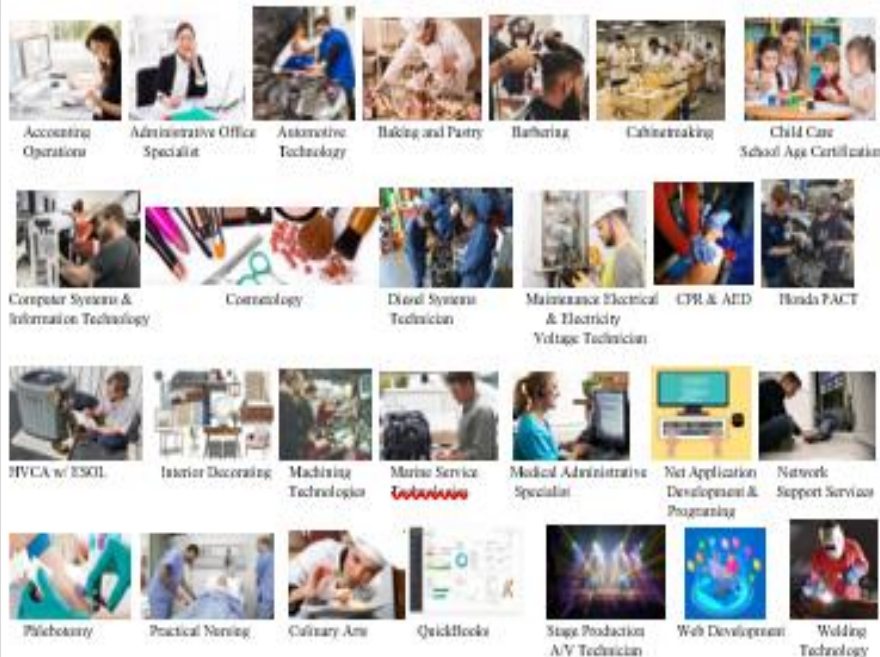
Accounting Operations

Administrative Office Specialist

Automotive Technology

Baking and Pastry

Barbering

Cabinetmaking

Child Care School Age Certification

Computer Systems & Information Technology

Cosmetology

Diesel Systems Technician

Maintenance Electrical & Electricity Voltage Technician

CPR & AED

Honda PACT

HVCA w/ ESOL

Interior Decorating

Machining Technologies

Marine Service Technician

Medical Administrative Specialist

Net Application Development & Programing

Network Support Services

Phlebotomy

Practical Nursing

Culinary Arts

QuickBooks

Stage Production A/V Technician

Web Development

Welding Technology